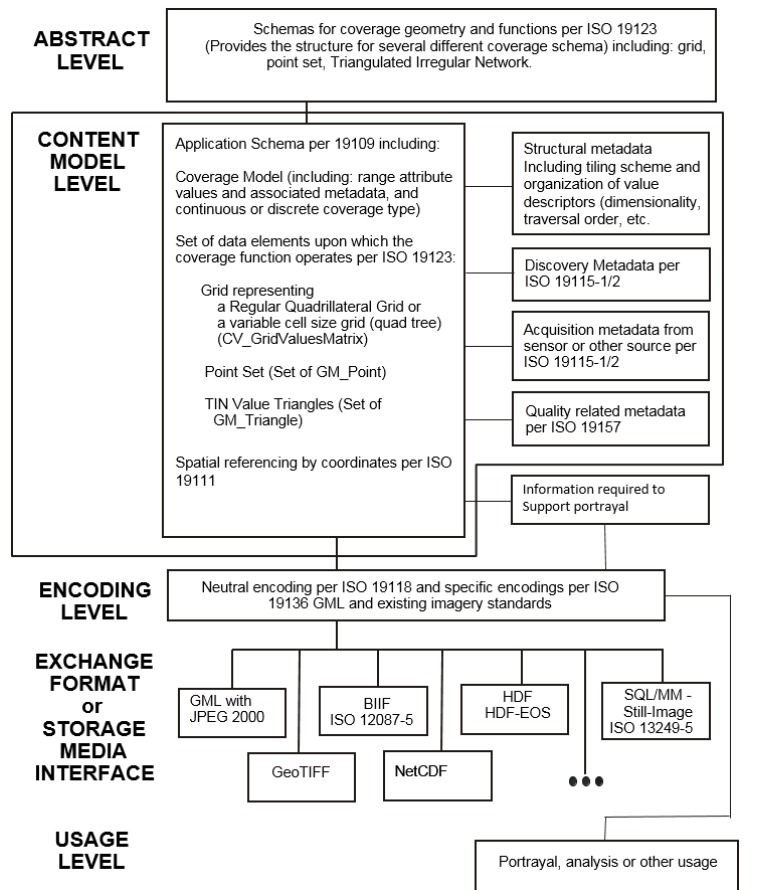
ABSTRACT LEVEL

Schemas for coverage geometry and functions per ISO 19123 (Provides the structure for several different coverage schema) including: grid, point set, Triangulated Irregular Network.

CONTENT MODEL LEVEL

Application Schema per 19109 including:

Coverage Model (including: range attribute values and associated metadata, and continuous or discrete coverage type)

Set of data elements upon which the coverage function operates per ISO 19123:

Grid representing
a Regular Quadrillateral Grid or
a variable cell size grid (quad tree)
(CV_GridValuesMatrix)

Point Set (Set of GM_Point)

TIN Value Triangles (Set of GM_Triangle)

Spatial referencing by coordinates per ISO 19111

Structural metadata Including tiling scheme and organization of value descriptors (dimensionality, traversal order, etc.

Discovery Metadata per ISO 19115-1/2

Acquisition metadata from sensor or other source per ISO 19115-1/2

Quality related metadata per ISO 19157

Information required to Support portrayal

ENCODING LEVEL

Neutral encoding per ISO 19118 and specific encodings per ISO 19136 GML and existing imagery standards

EXCHANGE FORMAT or STORAGE MEDIA INTERFACE

GML with JPEG 2000

GeoTIFF

BIIF ISO 12087-5

NetCDF

HDF HDF-EOS

SQL/MM - Still-Image ISO 13249-5

USAGE LEVEL

Portrayal, analysis or other usage